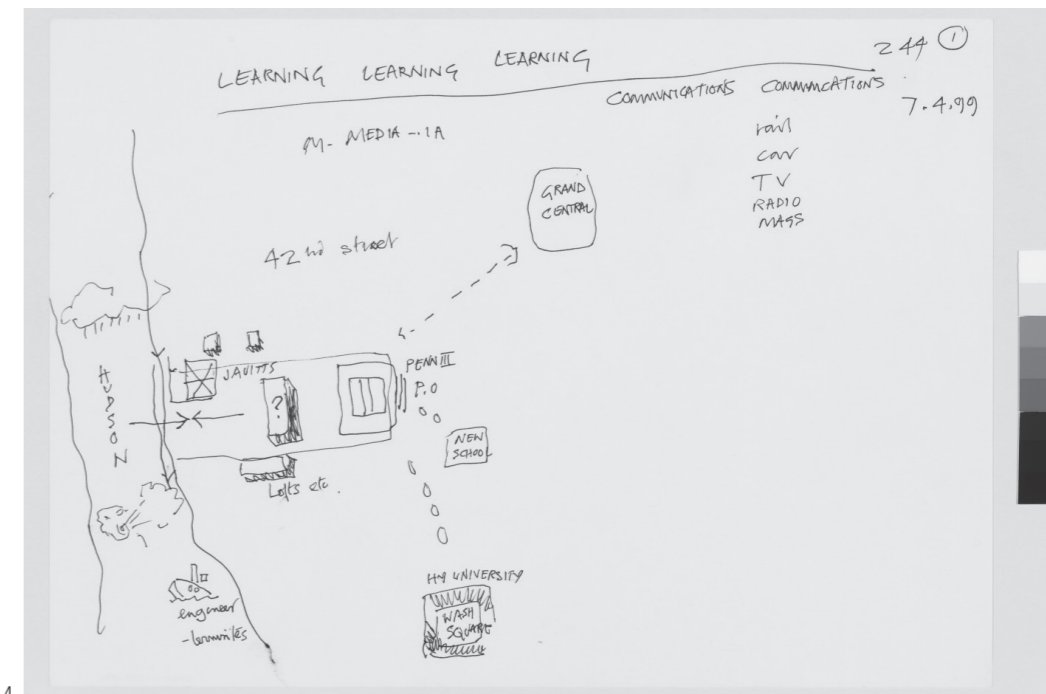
LEARNING LEARNING LEARNING

244 ①

COMMUNICATIONS COMMUNICATIONS

7.4.99

M- MEDIA - 1A

rail
car
TV
RADIO
MASS

GRAND CENTRAL

42nd street

HUDSON

JAVITS

?

PENN III
P.O

NEW SCHOOL

Lofts etc.

HQ UNIVERSITY

WASH SQUARE

II

engineer
-termites